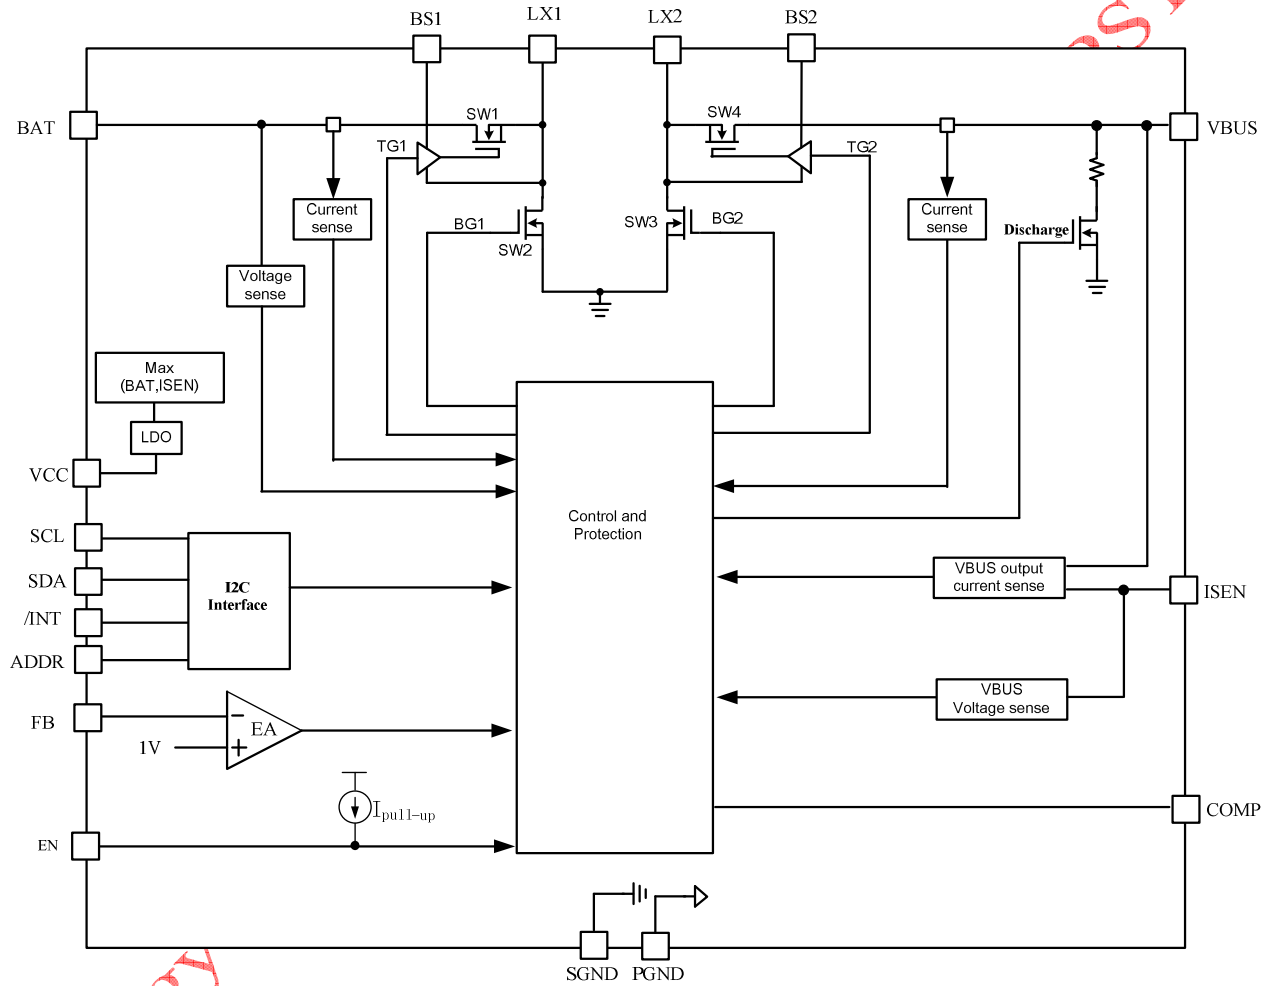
BS1
LX1
LX2
BS2
BAT
SW1
SW4
VBUS
TG1
TG2
Current sense
Current sense
BG1
SW3
BG2
Discharge
SW2
Voltage sense
Max (BAT,ISEN)
LDO
VCC
Control and Protection
SCL
SDA
/INT
ADDR
I2C Interface
VBUS output current sense
ISEN
VBUS Voltage sense
FB
EA
1V
$I_{pull-up}$
COMP
EN
SGND
PGND